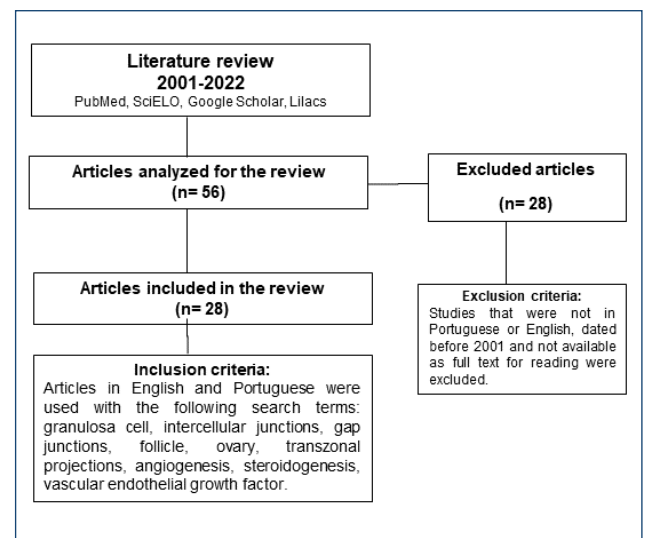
Literature review
2001-2022
PubMed, SciELO, Google Scholar, Lilacs

Articles analyzed for the review
(n= 56)

Excluded articles
(n= 28)

Articles included in the review
(n= 28)

Exclusion criteria:
Studies that were not in Portuguese or English, dated before 2001 and not available as full text for reading were excluded.

Inclusion criteria:
Articles in English and Portuguese were used with the following search terms: granulosa cell, intercellular junctions, gap junctions, follicle, ovary, transzonal projections, angiogenesis, steroidogenesis, vascular endothelial growth factor.